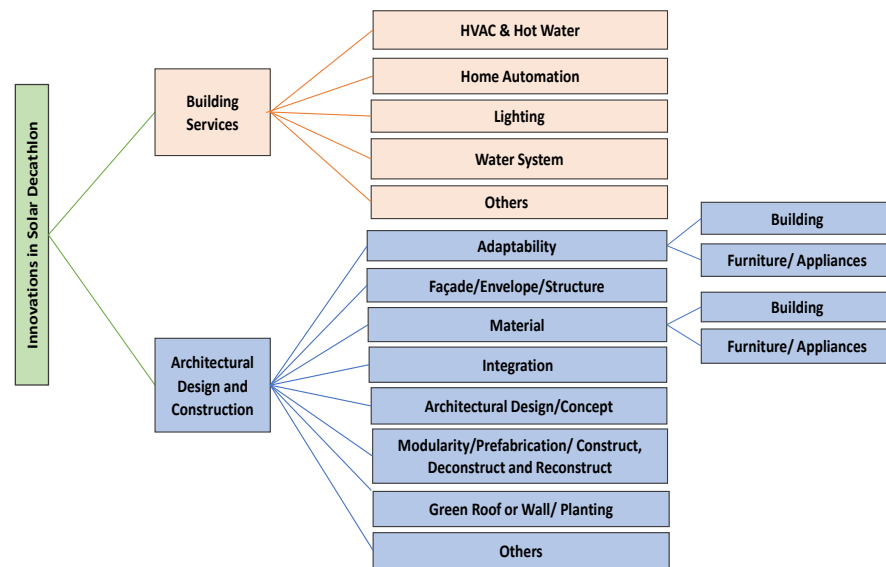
Innovations in Solar Decathlon

Building Services

HVAC & Hot Water

Home Automation

Lighting

Water System

Others

Architectural Design and Construction

Adaptability

Building

Furniture/ Appliances

Façade/Envelope/Structure

Material

Building

Furniture/ Appliances

Integration

Architectural Design/Concept

Modularity/Prefabrication/ Construct, Deconstruct and Reconstruct

Green Roof or Wall/ Planting

Others